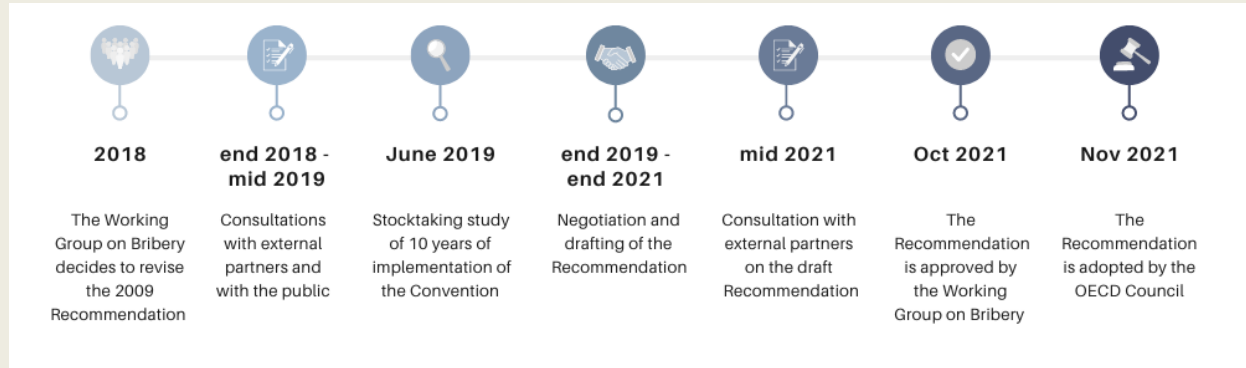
2018

The Working Group on Bribery decides to revise the 2009 Recommendation

end 2018 - mid 2019

Consultations with external partners and with the public

June 2019

Stocktaking study of 10 years of implementation of the Convention

end 2019 - end 2021

Negotiation and drafting of the Recommendation

mid 2021

Consultation with external partners on the draft Recommendation

Oct 2021

The Recommendation is approved by the Working Group on Bribery

Nov 2021

The Recommendation is adopted by the OECD Council